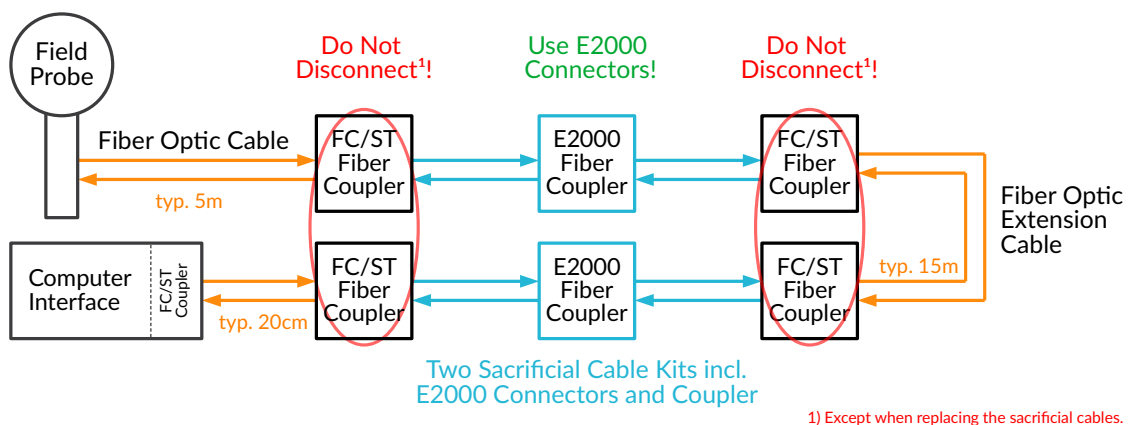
Field Probe

Do Not Disconnect$^1$!

Use E2000 Connectors!

Do Not Disconnect$^1$!

Fiber Optic Cable

typ. 5m

FC/ST Fiber Coupler

E2000 Fiber Coupler

FC/ST Fiber Coupler

Fiber Optic Extension Cable

Computer Interface

FC/ST Coupler

typ. 20cm

FC/ST Fiber Coupler

E2000 Fiber Coupler

typ. 15m

FC/ST Fiber Coupler

Two Sacrificial Cable Kits incl. E2000 Connectors and Coupler

1) Except when replacing the sacrificial cables.